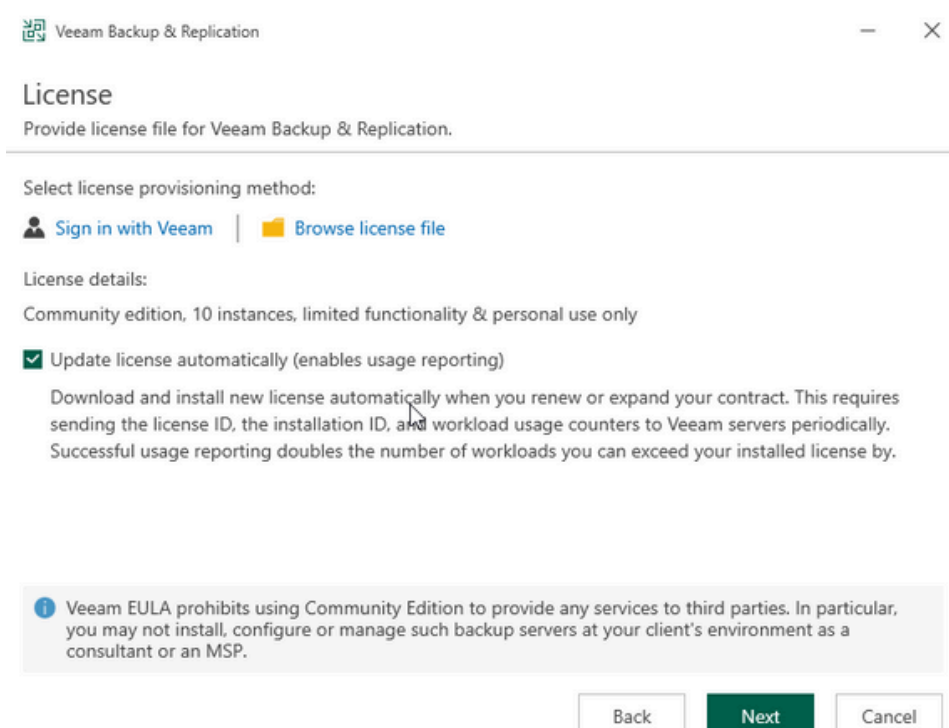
Veeam Backup & Replication

License

Provide license file for Veeam Backup & Replication.

Select license provisioning method:

Sign in with Veeam | Browse license file

License details:

Community edition, 10 instances, limited functionality & personal use only

Update license automatically (enables usage reporting)

Download and install new license automatically when you renew or expand your contract. This requires sending the license ID, the installation ID, and workload usage counters to Veeam servers periodically. Successful usage reporting doubles the number of workloads you can exceed your installed license by.

Veeam EULA prohibits using Community Edition to provide any services to third parties. In particular, you may not install, configure or manage such backup servers at your client's environment as a consultant or an MSP.

Back Next Cancel